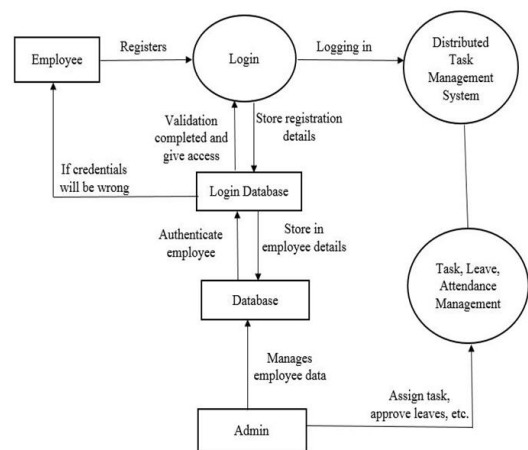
Employee

Registers

Login

Logging in

Distributed Task Management System

Validation completed and give access

Store registration details

If credentials will be wrong

Login Database

Authenticate employee

Store in employee details

Database

Task, Leave, Attendance Management

Manages employee data

Assign task, approve leaves, etc.

Admin